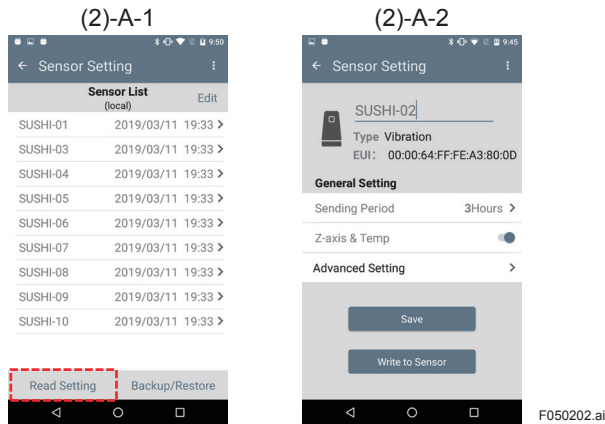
(2)-A-1

9:50

← Sensor Setting

Sensor List
(local)

Edit

| | |
|---|---|
| SUSHI-01 | 2019/03/11 19:33 > |
| SUSHI-03 | 2019/03/11 19:33 > |
| SUSHI-04 | 2019/03/11 19:33 > |
| SUSHI-05 | 2019/03/11 19:33 > |
| SUSHI-06 | 2019/03/11 19:33 > |
| SUSHI-07 | 2019/03/11 19:33 > |
| SUSHI-08 | 2019/03/11 19:33 > |
| SUSHI-09 | 2019/03/11 19:33 > |
| SUSHI-10 | 2019/03/11 19:33 > |

Read Setting

Backup/Restore

(2)-A-2

9:45

← Sensor Setting

SUSHI-02

Type Vibration

EUI: 00:00:64:FF:FE:A3:80:0D

General Setting

Sending Period 3Hours >

Z-axis & Temp

Advanced Setting >

Save

Write to Sensor

F050202.ai